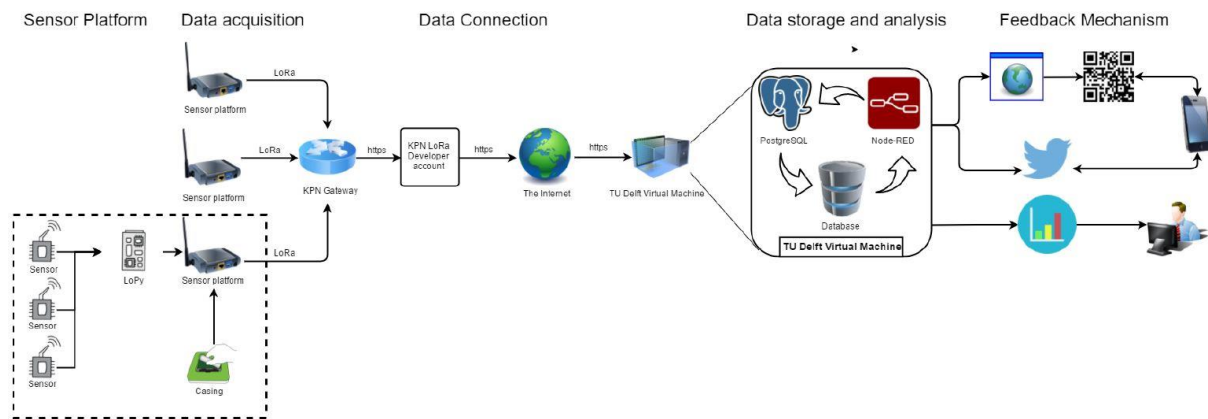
Sensor Platform

Data acquisition

Data Connection

Data storage and analysis

Feedback Mechanism

Sensor platform

LoRa

Sensor platform

LoRa

KPN Gateway

https

KPN LoRa Developer account

https

The Internet

https

TU Delft Virtual Machine

PostgreSQL

Node-RED

Database

TU Delft Virtual Machine

Sensor

Sensor

Sensor

LoPy

Sensor platform

LoRa

Casing